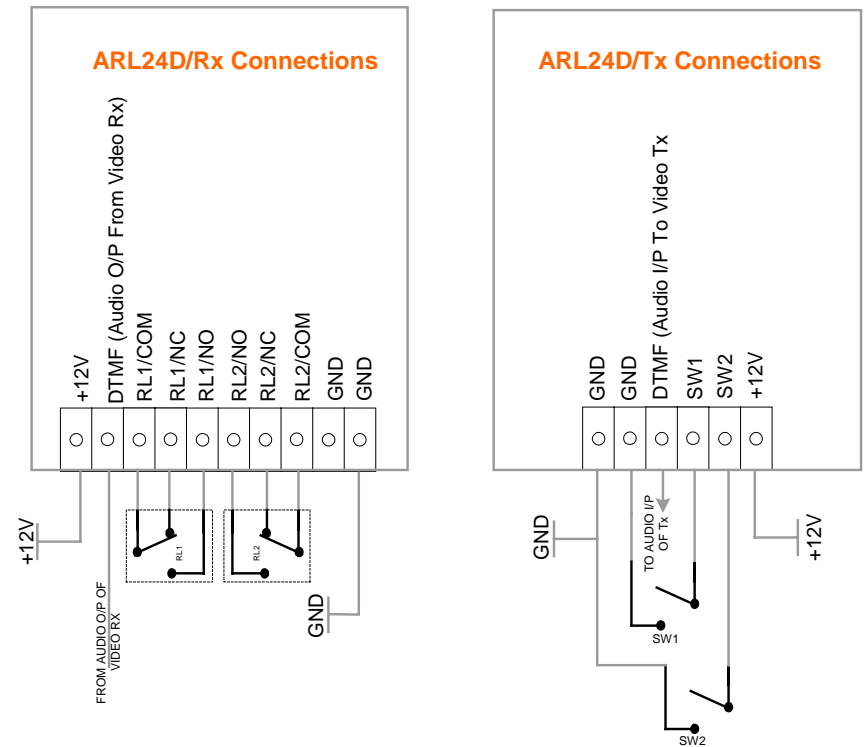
ARL24D/Rx Connections

+12V
DTMF (Audio O/P From Video Rx)
RL1/COM
RL1/NC
RL1/NO
RL2/NO
RL2/NC
RL2/COM
GND
GND

+12V
RL1
RL2
FROM AUDIO O/P OF VIDEO RX
GND

ARL24D/Tx Connections

GND
GND
DTMF (Audio I/P To Video Tx
SW1
SW2
+12V

GND
TO AUDIO I/P OF Tx
+12V
SW1
SW2